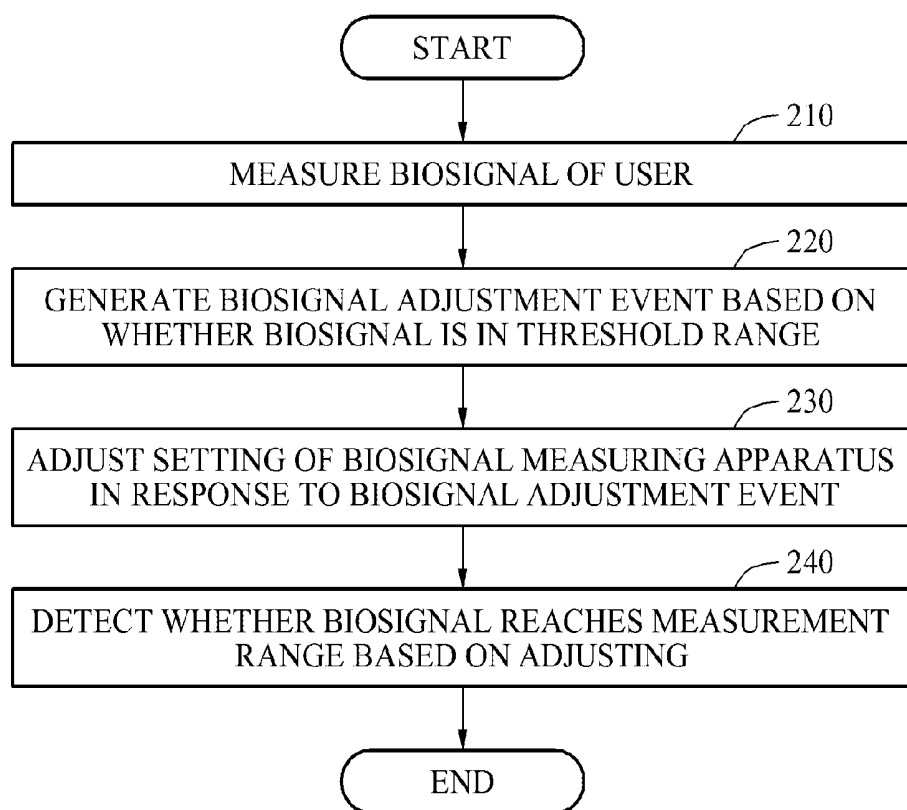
START

210

MEASURE BIOSIGNAL OF USER

220

GENERATE BIOSIGNAL ADJUSTMENT EVENT BASED ON WHETHER BIOSIGNAL IS IN THRESHOLD RANGE

230

ADJUST SETTING OF BIOSIGNAL MEASURING APPARATUS IN RESPONSE TO BIOSIGNAL ADJUSTMENT EVENT

240

DETECT WHETHER BIOSIGNAL REACHES MEASUREMENT RANGE BASED ON ADJUSTING

END